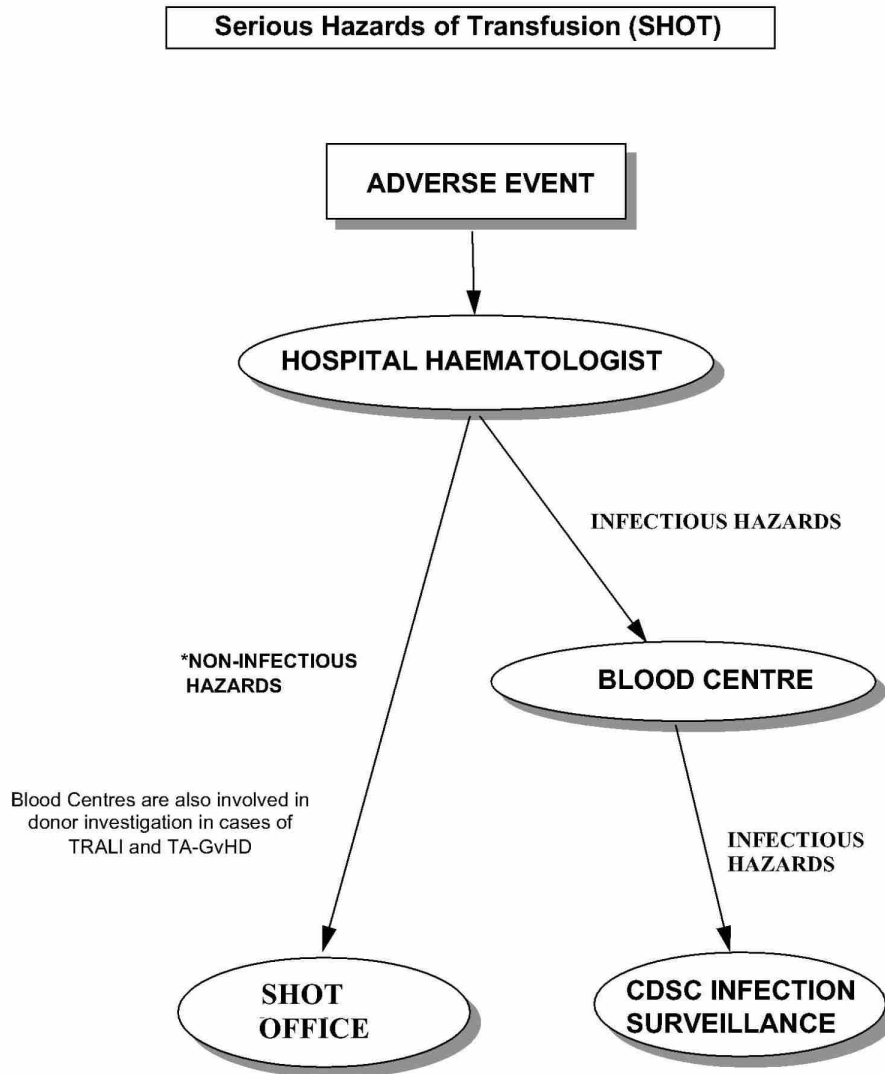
Serious Hazards of Transfusion (SHOT)

ADVERSE EVENT

HOSPITAL HAEMATOLOGIST

INFECTIOUS HAZARDS

*NON-INFECTIOUS HAZARDS

BLOOD CENTRE

Blood Centres are also involved in donor investigation in cases of TRALI and TA-GvHD

INFECTIOUS HAZARDS

SHOT OFFICE

CDSC INFECTION SURVEILLANCE